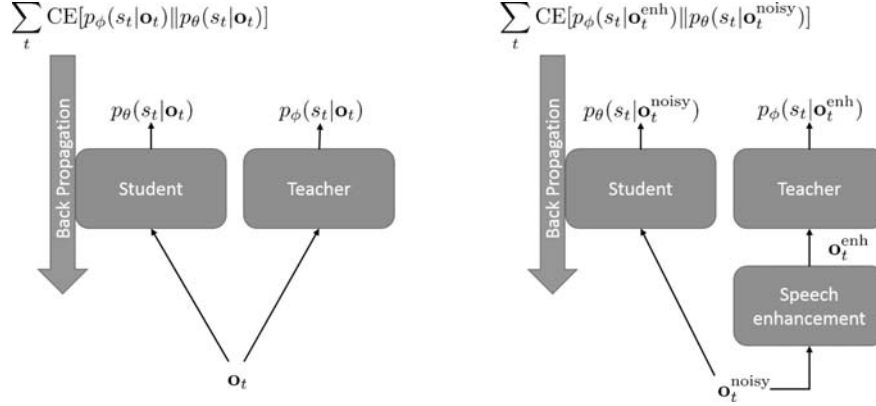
$\sum_t \mathrm{CE}[p_\phi(s_t|\mathbf{o}_t) \| p_\theta(s_t|\mathbf{o}_t)]$

Back Propagation

$p_\theta(s_t|\mathbf{o}_t)$

$p_\phi(s_t|\mathbf{o}_t)$

Student

Teacher

$\mathbf{o}_t$

$\sum_t \mathrm{CE}[p_\phi(s_t|\mathbf{o}_t^{\mathrm{enh}}) \| p_\theta(s_t|\mathbf{o}_t^{\mathrm{noisy}})]$

Back Propagation

$p_\theta(s_t|\mathbf{o}_t^{\mathrm{noisy}})$

$p_\phi(s_t|\mathbf{o}_t^{\mathrm{enh}})$

Student

Teacher

$\mathbf{o}_t^{\mathrm{enh}}$

Speech enhancement

$\mathbf{o}_t^{\mathrm{noisy}}$